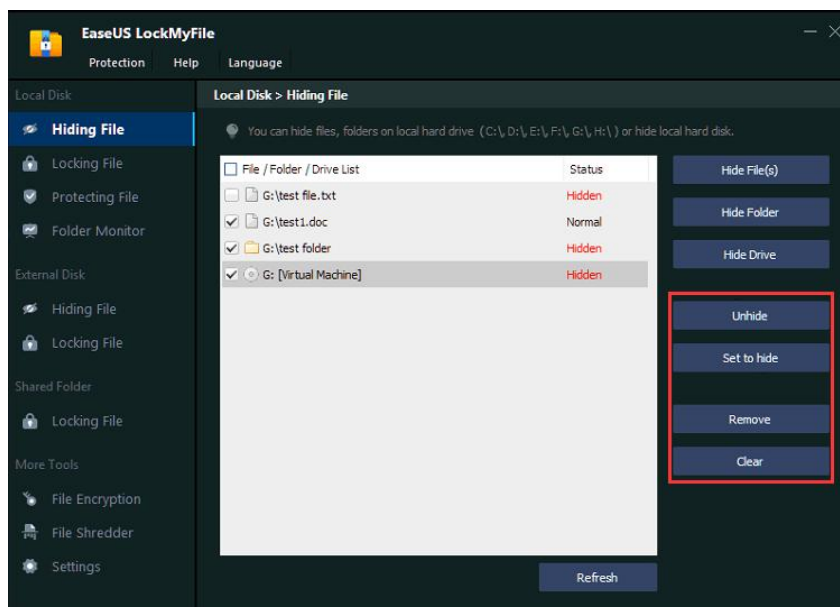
EaseUS LockMyFile

Protection Help Language

Local Disk

Hiding File

Locking File

Protecting File

Folder Monitor

External Disk

Hiding File

Locking File

Shared Folder

Locking File

More Tools

File Encryption

File Shredder

Settings

Local Disk > Hiding File

You can hide files, folders on local hard drive (C:\, D:\, E:\, F:\, G:\, H:\ ) or hide local hard disk.

| File / Folder / Drive List | Status |
|---|---|
| G:\test file.txt | Hidden |
| G:\test1.doc | Normal |
| G:\test folder | Hidden |
| G: [Virtual Machine] | Hidden |

Hide File(s)

Hide Folder

Hide Drive

Unhide

Set to hide

Remove

Clear

Refresh